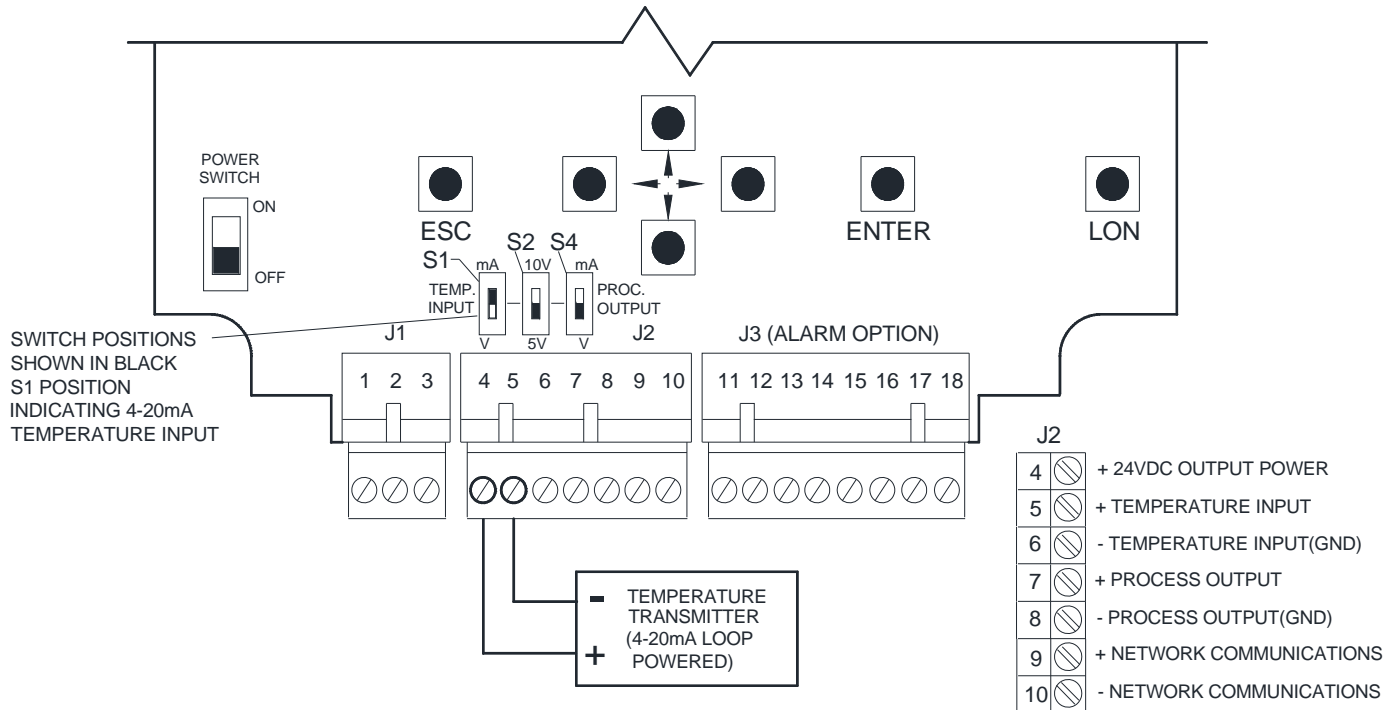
POWER SWITCH
ON
OFF

ESC
ENTER
LON

S1 S2 S4
mA 10V mA
TEMP. INPUT
PROC. OUTPUT
V 5V V

SWITCH POSITIONS SHOWN IN BLACK S1 POSITION INDICATING 4-20mA TEMPERATURE INPUT

J1
1 2 3

J2
4 5 6 7 8 9 10

J3 (ALARM OPTION)
11 12 13 14 15 16 17 18

-
+
TEMPERATURE TRANSMITTER (4-20mA LOOP POWERED)

J2

| | |
|---|---|
| 4 | + 24VDC OUTPUT POWER |
| 5 | + TEMPERATURE INPUT |
| 6 | - TEMPERATURE INPUT(GND) |
| 7 | + PROCESS OUTPUT |
| 8 | - PROCESS OUTPUT(GND) |
| 9 | + NETWORK COMMUNICATIONS |
| 10 | - NETWORK COMMUNICATIONS |